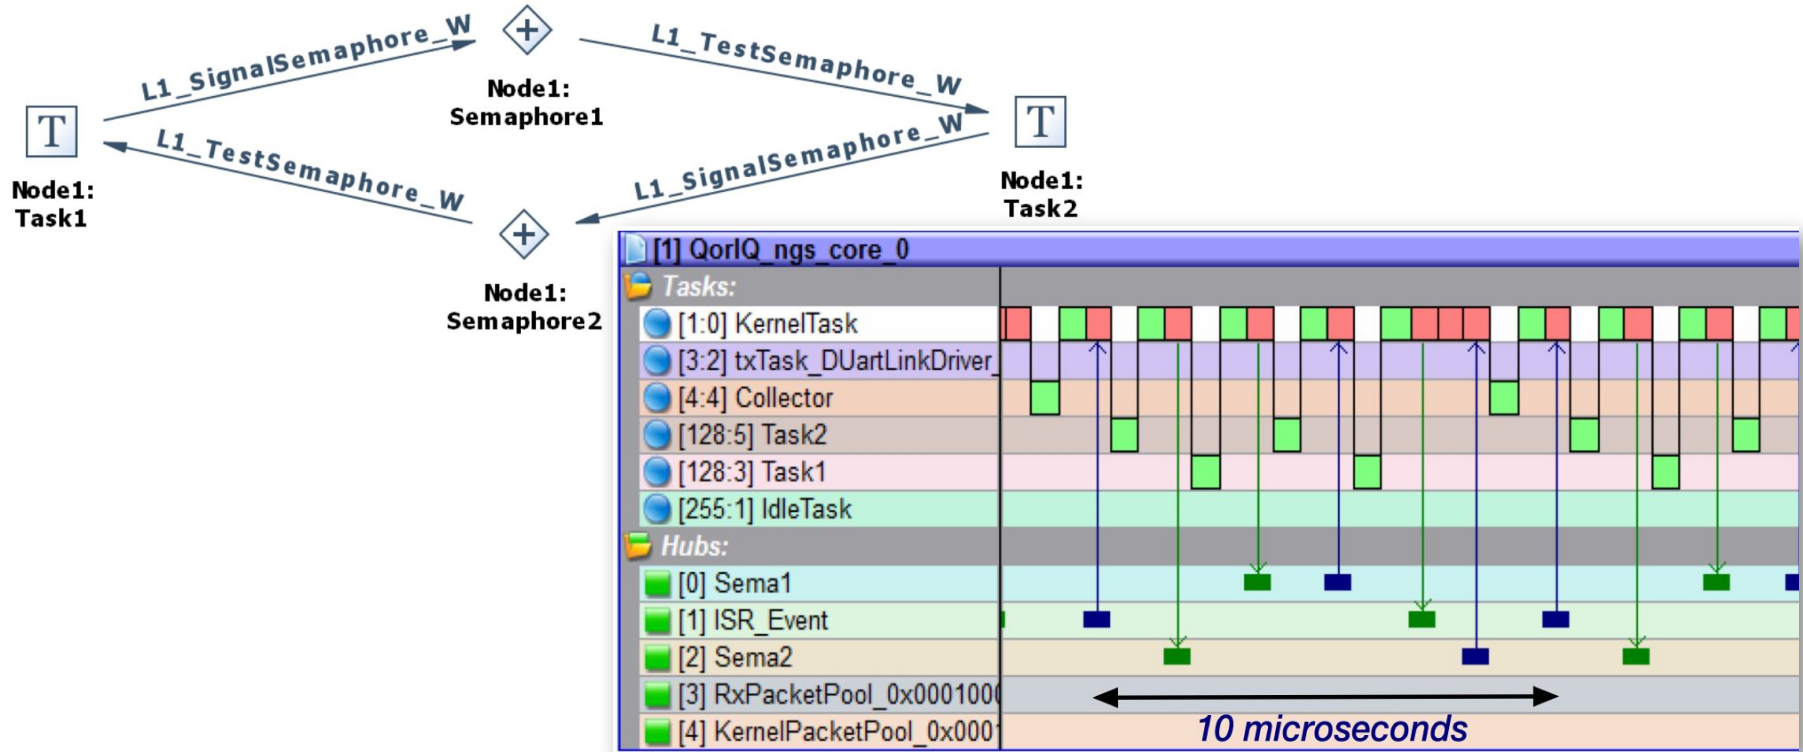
L1_SignalSemaphore_W
Node1: Semaphore1
L1_TestSemaphore_W
T
Node1: Task1
L1_TestSemaphore_W
L1_SignalSemaphore_W
T
Node1: Task2
Node1: Semaphore2

[1] QorIQ_ngs_core_0
Tasks:
[1:0] KernelTask
[3:2] txTask_DUartLinkDriver_
[4:4] Collector
[128:5] Task2
[128:3] Task1
[255:1] IdleTask
Hubs:
[0] Sema1
[1] ISR_Event
[2] Sema2
[3] RxPacketPool_0x000100
[4] KernelPacketPool_0x0001

10 microseconds